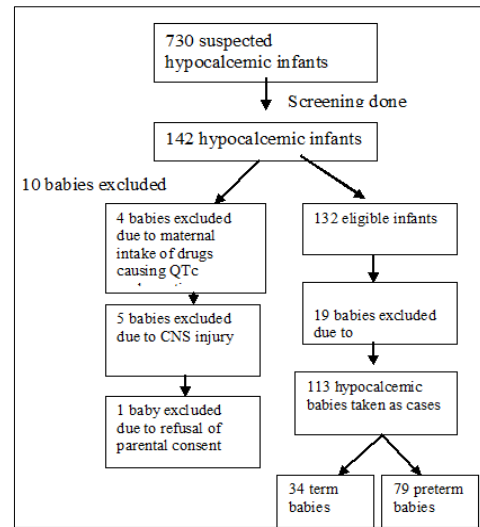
730 suspected hypocalcemic infants

Screening done

142 hypocalcemic infants

10 babies excluded

4 babies excluded due to maternal intake of drugs causing QTc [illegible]

132 eligible infants

5 babies excluded due to CNS injury

19 babies excluded due to

1 baby excluded due to refusal of parental consent

113 hypocalcemic babies taken as cases

34 term babies

79 preterm babies